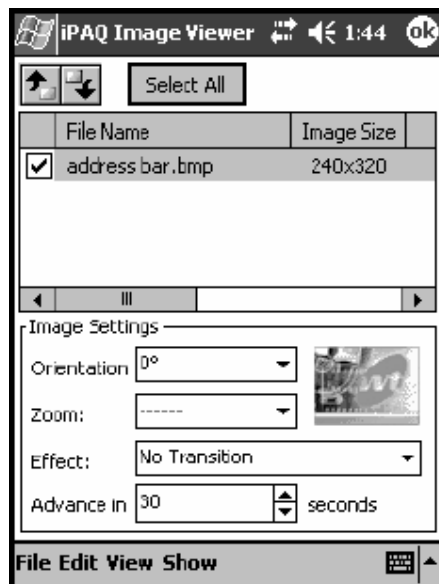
iPAQ Image Viewer 1:44 ok

Select All

| | File Name | Image Size |
|---|---|---|
| ☑ | address bar.bmp | 240x320 |

Image Settings

Orientation 0°

Zoom: ------

Effect: No Transition

Advance in 30 seconds

File Edit View Show